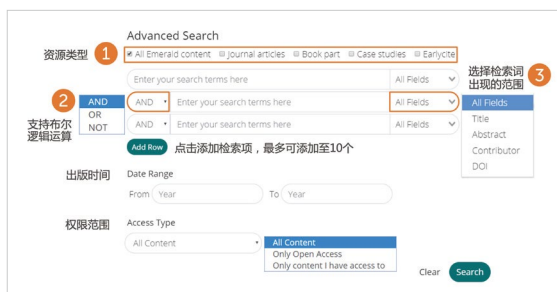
Advanced Search

资源类型 1

All Emerald content  Journal articles  Book part  Case studies  Earlycite

Enter your search terms here  All Fields

2

AND
OR
NOT

支持布尔逻辑运算

AND  Enter your search terms here  All Fields

AND  Enter your search terms here  All Fields

选择检索词出现的范围 3

All Fields
Title
Abstract
Contributor
DOI

Add Row  点击添加检索项，最多可添加至10个

出版时间  Date Range

From Year  To Year

权限范围  Access Type

All Content

All Content
Only Open Access
Only content I have access to

Clear  Search